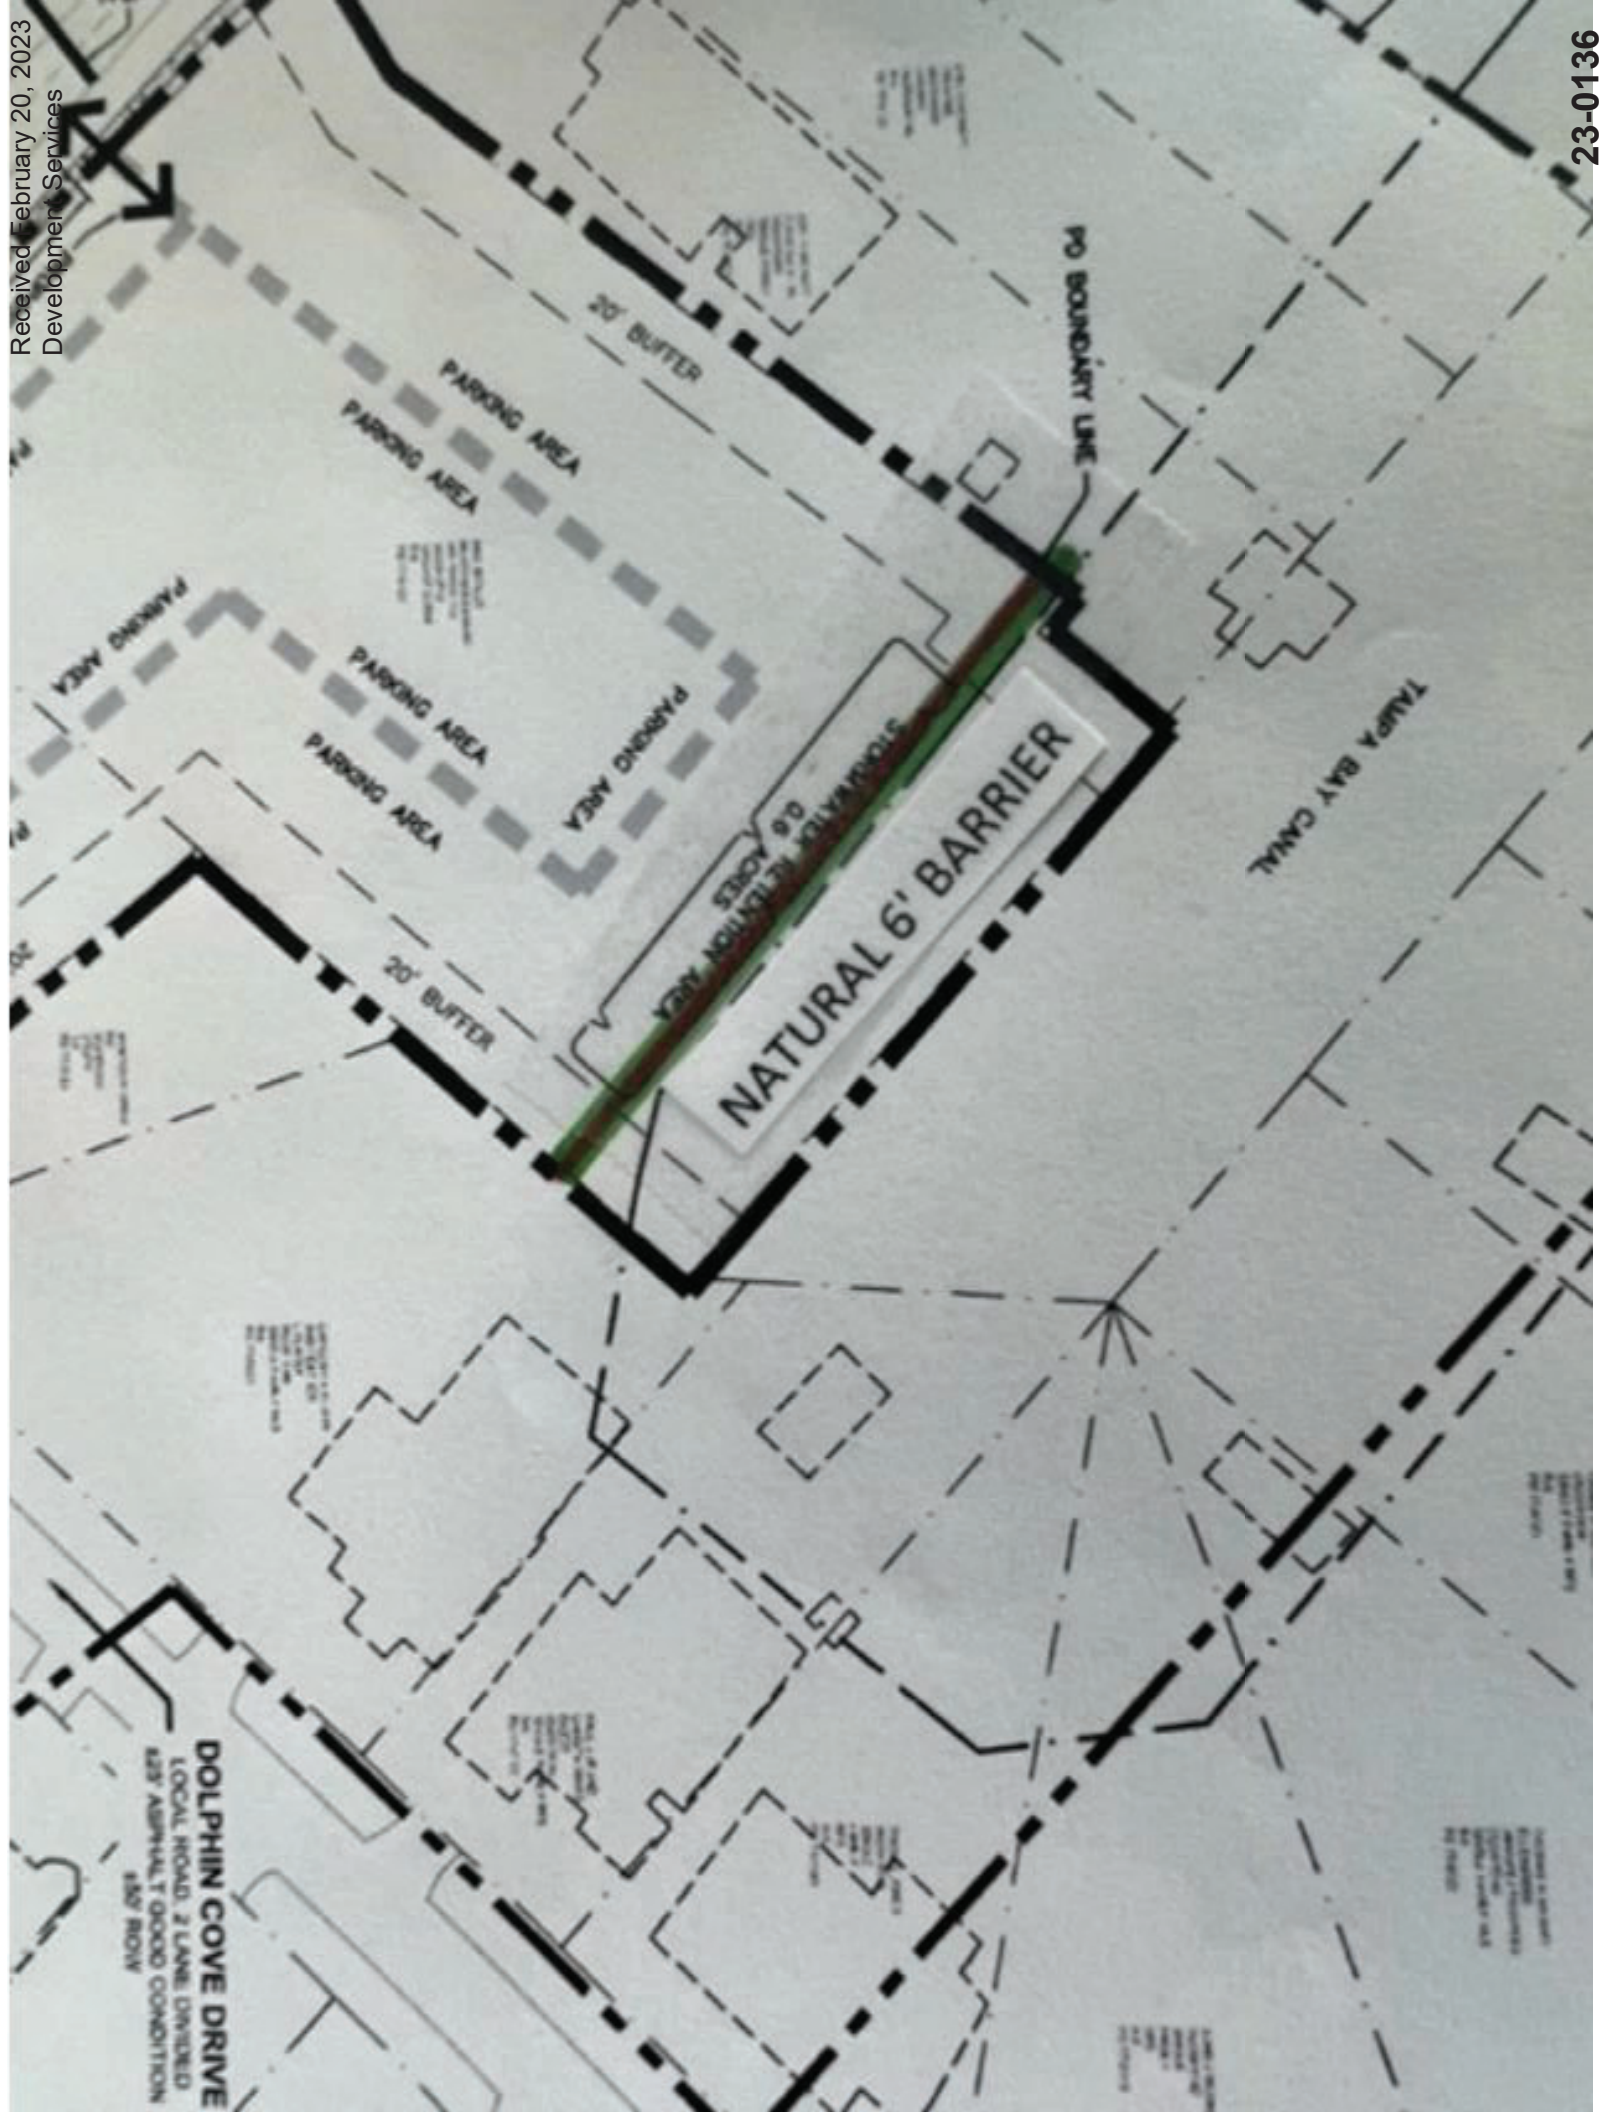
Received February 20, 2023
Development Services

23-0136

PD BOUNDARY LINE

20' BUFFER

PARKING AREA

PARKING AREA

PARKING AREA

PARKING AREA

PARKING AREA

PARKING AREA

STORMWATER RETENTION AREA
0.6 ACRES

20' BUFFER

NATURAL 6' BARRIER

TAMPA BAY CANAL

DOLPHIN COVE DRIVE
LOCAL ROAD, 2 LANE DIVIDED
±25' ASPHALT GOOD CONDITION
±50' ROW